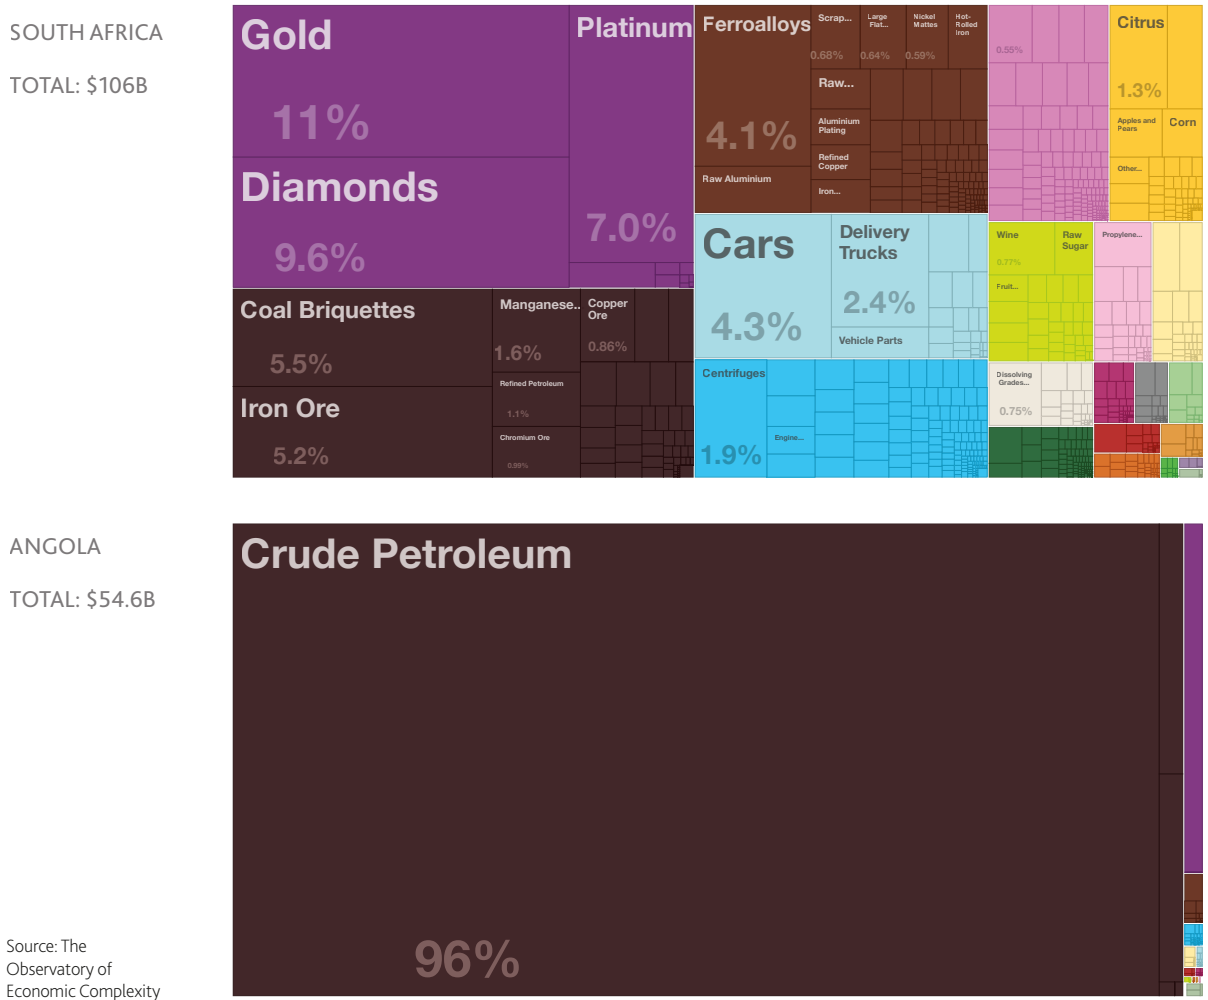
SOUTH AFRICA

TOTAL: $106B

Gold

11%

Diamonds

9.6%

Platinum

7.0%

Ferroalloys

4.1%

Raw Aluminium

Scrap...

0.68%

Large Flat...

0.64%

Nickel Mattes

0.59%

Hot-Rolled Iron

Raw...

Aluminium Plating

Refined Copper

Iron...

0.55%

Citrus

1.3%

Apples and Pears

Corn

Other...

Coal Briquettes

5.5%

Iron Ore

5.2%

Manganese...

1.6%

Refined Petroleum

1.1%

Chromium Ore

0.99%

Copper Ore

0.86%

Cars

4.3%

Delivery Trucks

2.4%

Vehicle Parts

Centrifuges

Engine...

1.9%

Wine

0.77%

Raw Sugar

Fruit...

Propylene...

Dissolving Grades...

0.75%

ANGOLA

TOTAL: $54.6B

Crude Petroleum

96%

Source: The Observatory of Economic Complexity